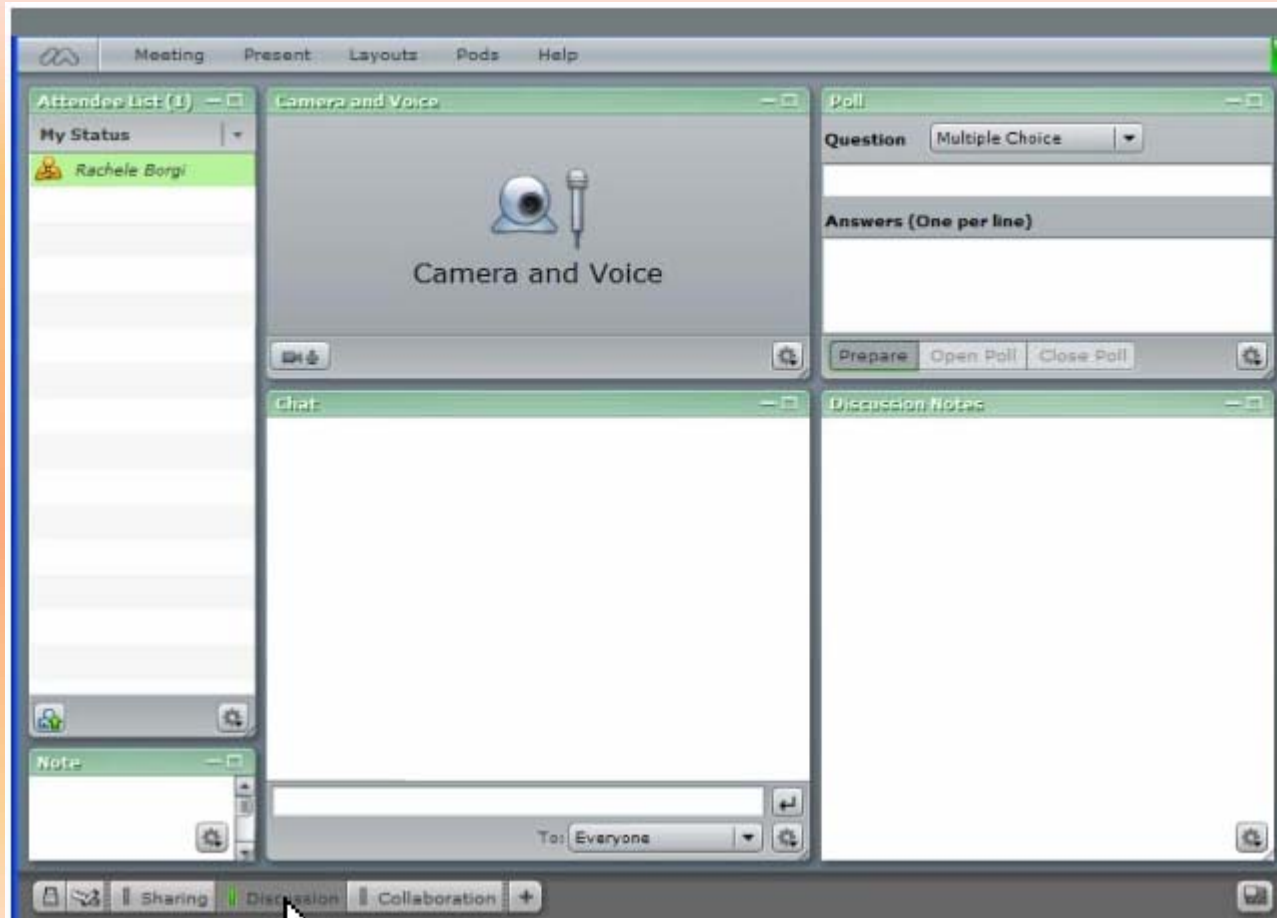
Meeting Present Layouts Pods Help

Attendee List (1)

My Status

Rachele Borgi

Camera and Voice

Camera and Voice

Poll

Question Multiple Choice

Answers (One per line)

Prepare Open Poll Close Poll

Chat

To: Everyone

Discussion Notes

Note

Sharing Discussion Collaboration +